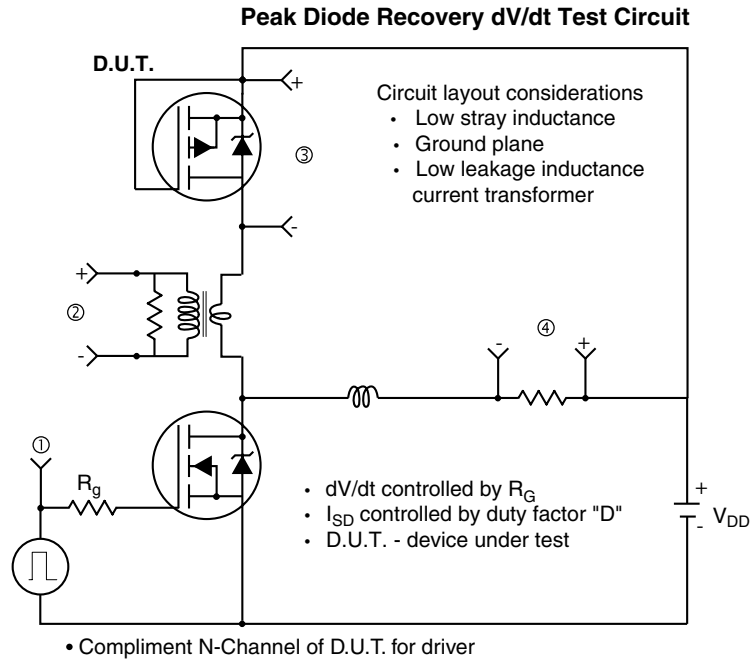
Peak Diode Recovery dV/dt Test Circuit

D.U.T.

+

Circuit layout considerations
• Low stray inductance
• Ground plane
• Low leakage inductance current transformer

③

-

+

②

-

④

-

+

①

$R_g$

• dV/dt controlled by $R_G$
• $I_{SD}$ controlled by duty factor "D"
• D.U.T. - device under test

+

-

$V_{DD}$

• Compliment N-Channel of D.U.T. for driver